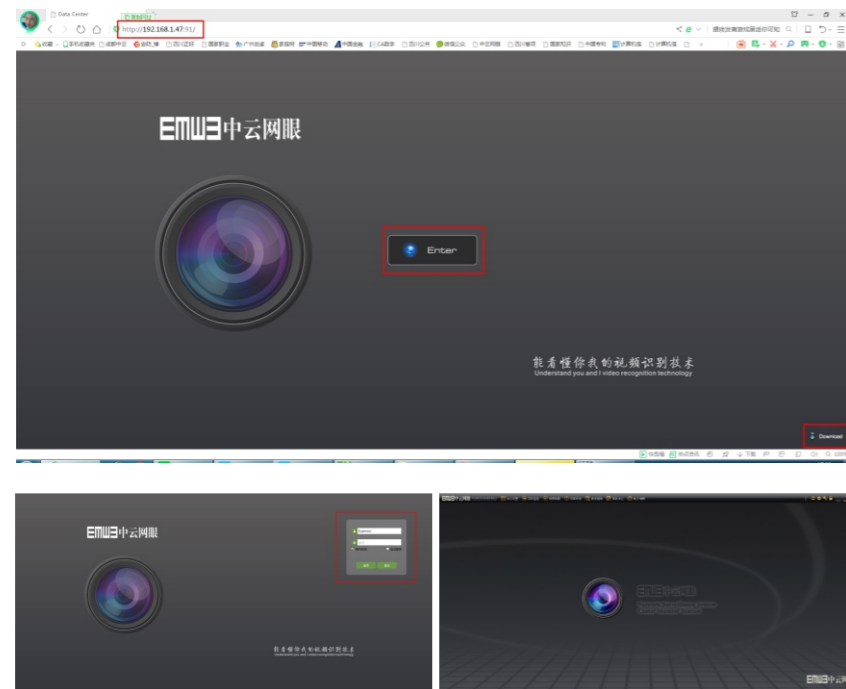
Data Center

http://192.168.1.47:91/

EMW3中云网眼

Enter

能看懂你我的视频识别技术
Understand you and I video recognition technology

Download

EMW3中云网眼

能看懂你我的视频识别技术
Understand you and I video recognition technology

EMW3中云网眼

EMW3中云网眼